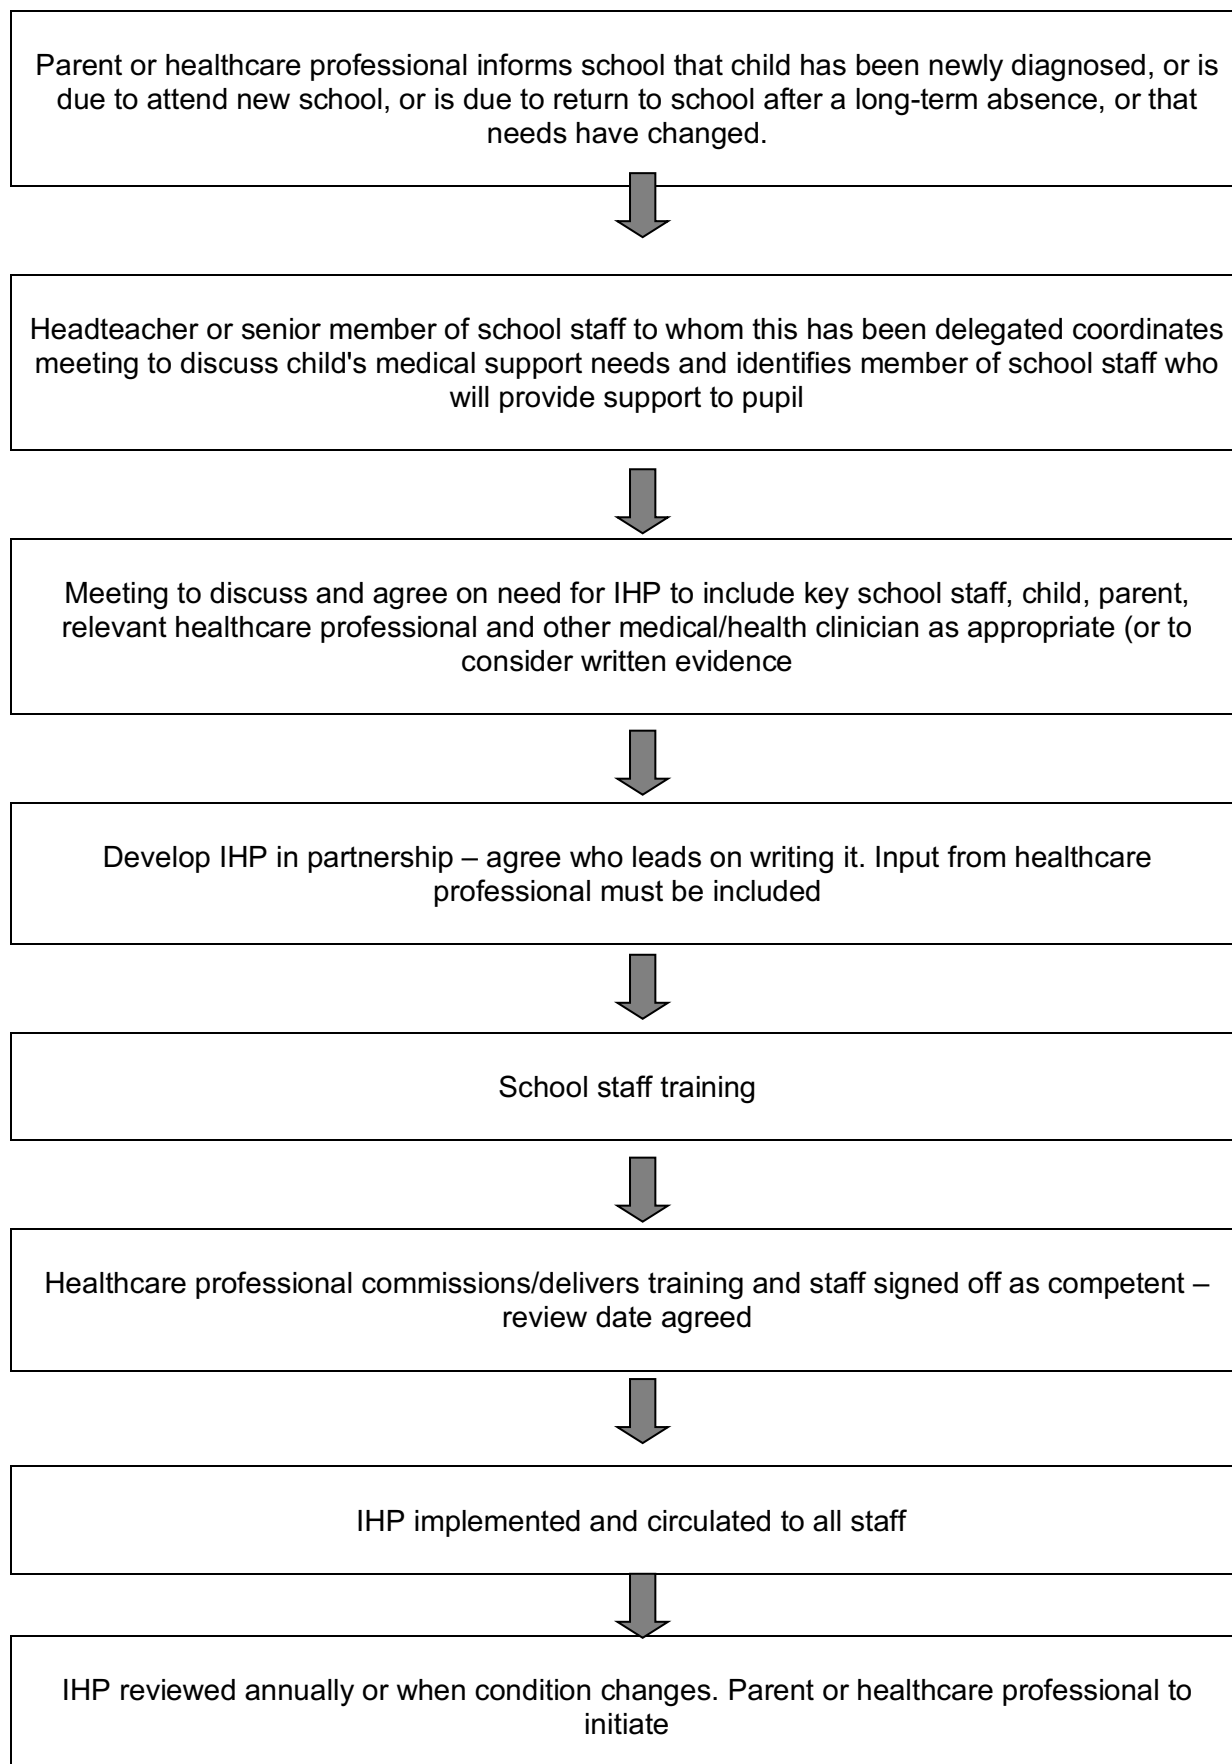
Parent or healthcare professional informs school that child has been newly diagnosed, or is due to attend new school, or is due to return to school after a long-term absence, or that needs have changed.

Headteacher or senior member of school staff to whom this has been delegated coordinates meeting to discuss child's medical support needs and identifies member of school staff who will provide support to pupil

Meeting to discuss and agree on need for IHP to include key school staff, child, parent, relevant healthcare professional and other medical/health clinician as appropriate (or to consider written evidence

Develop IHP in partnership – agree who leads on writing it. Input from healthcare professional must be included

School staff training

Healthcare professional commissions/delivers training and staff signed off as competent – review date agreed

IHP implemented and circulated to all staff

IHP reviewed annually or when condition changes. Parent or healthcare professional to initiate